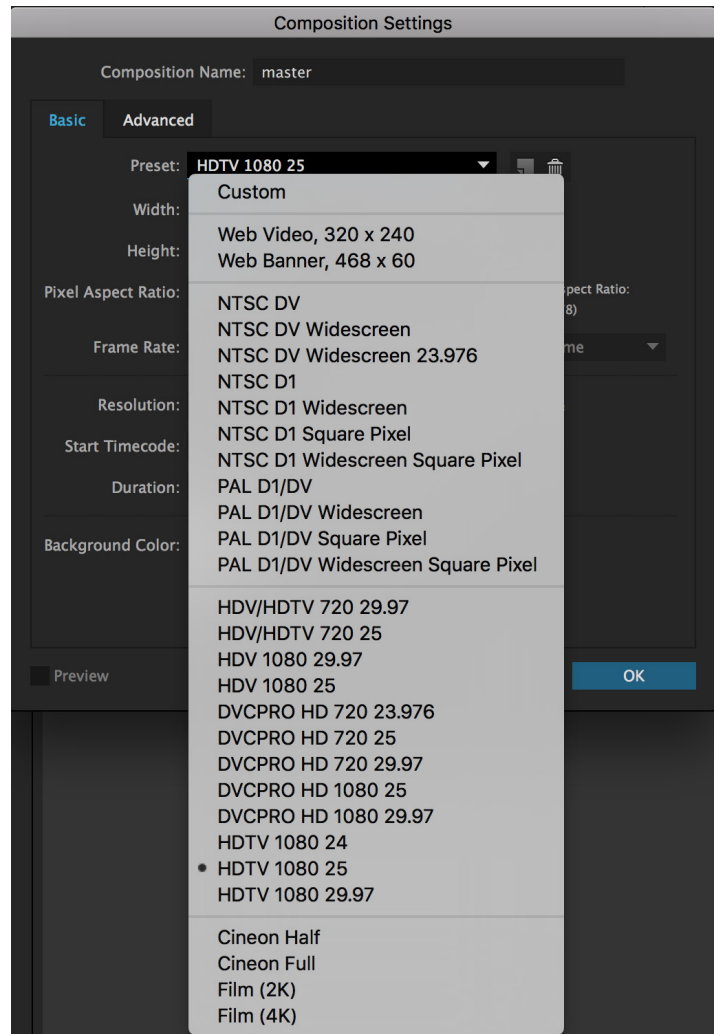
Composition Settings

Composition Name: master

Basic Advanced

Preset: HDTV 1080 25

Width:

Height:

Pixel Aspect Ratio:

Frame Rate:

Resolution:

Start Timecode:

Duration:

Background Color:

Preview

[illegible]pect Ratio:
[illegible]8)

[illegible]me

OK

Custom

Web Video, 320 x 240
Web Banner, 468 x 60

NTSC DV
NTSC DV Widescreen
NTSC DV Widescreen 23.976
NTSC D1
NTSC D1 Widescreen
NTSC D1 Square Pixel
NTSC D1 Widescreen Square Pixel
PAL D1/DV
PAL D1/DV Widescreen
PAL D1/DV Square Pixel
PAL D1/DV Widescreen Square Pixel

HDV/HDTV 720 29.97
HDV/HDTV 720 25
HDV 1080 29.97
HDV 1080 25
DVCPRO HD 720 23.976
DVCPRO HD 720 25
DVCPRO HD 720 29.97
DVCPRO HD 1080 25
DVCPRO HD 1080 29.97
HDTV 1080 24
• HDTV 1080 25
HDTV 1080 29.97

Cineon Half
Cineon Full
Film (2K)
Film (4K)